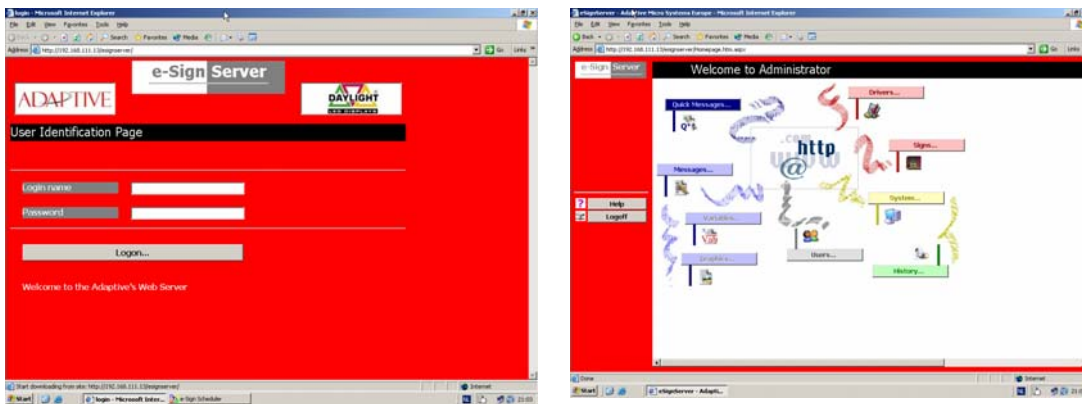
login - Microsoft Internet Explorer
File Edit View Favorites Tools Help
Back Search Favorites Media
Address http://192.168.111.13/esignserver/
Go Links
e-Sign Server
ADAPTIVE
DAYLIGHT
User Identification Page
Login name
Password
Logon...
Welcome to the Adaptive's Web Server
Start downloading from site: http://192.168.111.13/esignserver/
Internet
Start
login - Microsoft Inter...
e-Sign Scheduler
23:03

eSignServer - Adaptive Micro Systems Europe - Microsoft Internet Explorer
File Edit View Favorites Tools Help
Back Search Favorites Media
Address http://192.168.111.13/esignserver/Homepage.htm.aspx
Go Links
e-Sign Server
Welcome to Administrator
Help
Logoff
Quick Messages...
Q*S
Drivers...
Signs...
Messages...
http
.com
www
@
System...
Variables...
Users...
Graphics...
History...
Done
Internet
Start
eSignServer - Adapti...
23